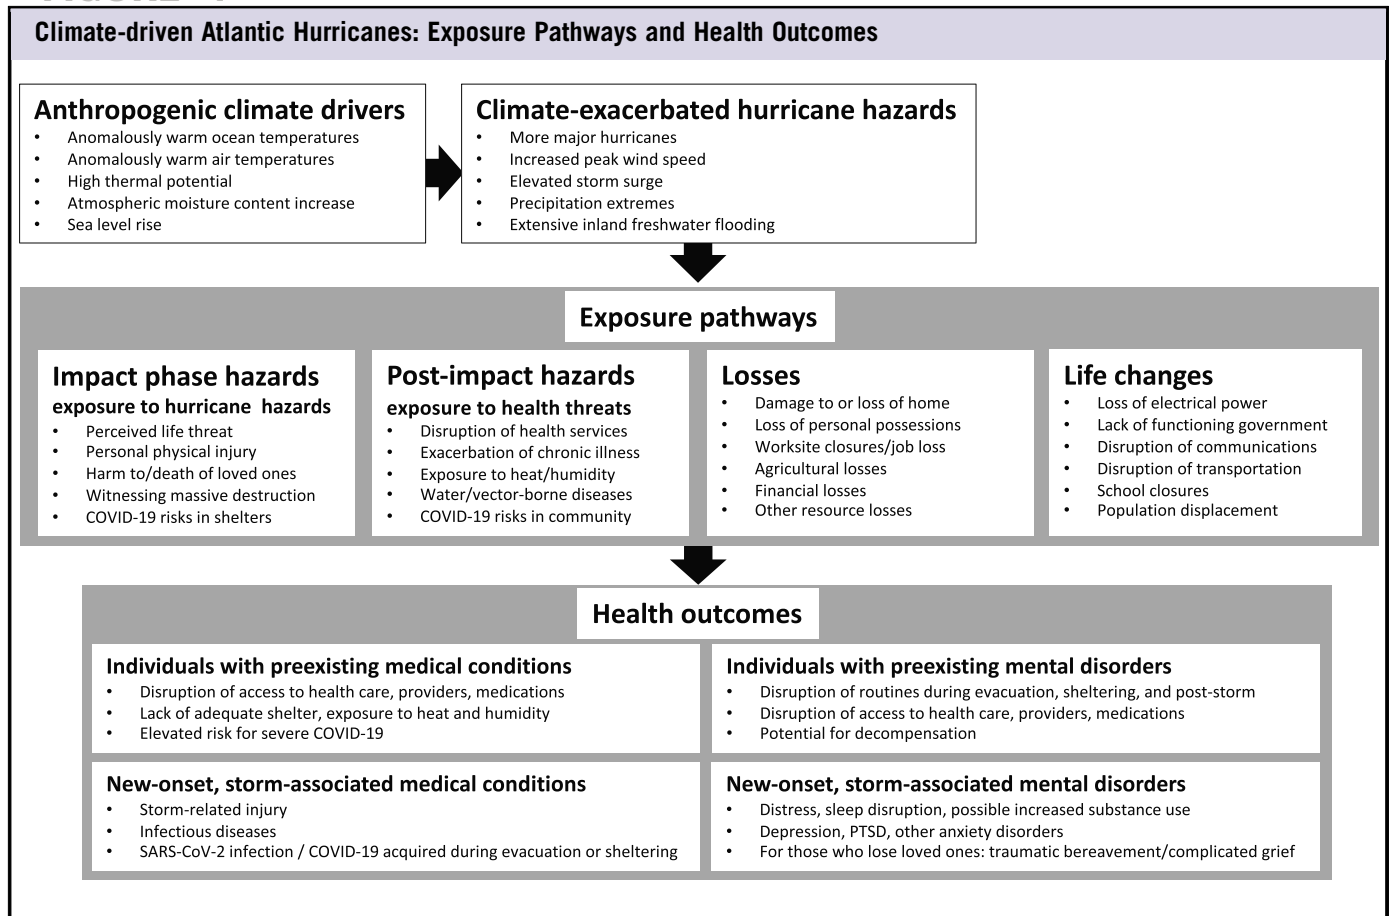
Climate-driven Atlantic Hurricanes: Exposure Pathways and Health Outcomes

Anthropogenic climate drivers
- Anomalously warm ocean temperatures
- Anomalously warm air temperatures
- High thermal potential
- Atmospheric moisture content increase
- Sea level rise

Climate-exacerbated hurricane hazards
- More major hurricanes
- Increased peak wind speed
- Elevated storm surge
- Precipitation extremes
- Extensive inland freshwater flooding

Exposure pathways

Impact phase hazards
exposure to hurricane hazards
- Perceived life threat
- Personal physical injury
- Harm to/death of loved ones
- Witnessing massive destruction
- COVID-19 risks in shelters

Post-impact hazards
exposure to health threats
- Disruption of health services
- Exacerbation of chronic illness
- Exposure to heat/humidity
- Water/vector-borne diseases
- COVID-19 risks in community

Losses
- Damage to or loss of home
- Loss of personal possessions
- Worksite closures/job loss
- Agricultural losses
- Financial losses
- Other resource losses

Life changes
- Loss of electrical power
- Lack of functioning government
- Disruption of communications
- Disruption of transportation
- School closures
- Population displacement

Health outcomes

Individuals with preexisting medical conditions
- Disruption of access to health care, providers, medications
- Lack of adequate shelter, exposure to heat and humidity
- Elevated risk for severe COVID-19

Individuals with preexisting mental disorders
- Disruption of routines during evacuation, sheltering, and post-storm
- Disruption of access to health care, providers, medications
- Potential for decompensation

New-onset, storm-associated medical conditions
- Storm-related injury
- Infectious diseases
- SARS-CoV-2 infection / COVID-19 acquired during evacuation or sheltering

New-onset, storm-associated mental disorders
- Distress, sleep disruption, possible increased substance use
- Depression, PTSD, other anxiety disorders
- For those who lose loved ones: traumatic bereavement/complicated grief